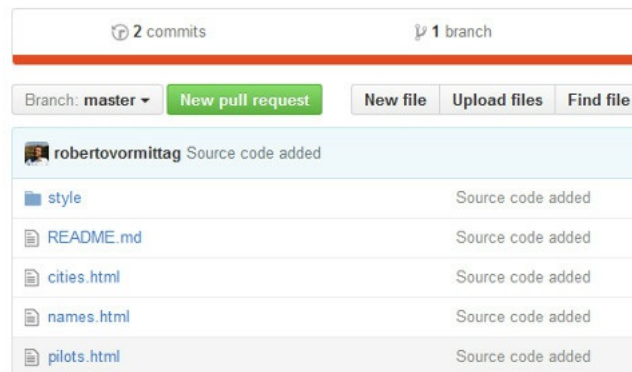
2 commits

1 branch

Branch: master ▾

New pull request

New file

Upload files

Find file

robertovormittag Source code added

| style | Source code added |
|---|---|
| README.md | Source code added |
| cities.html | Source code added |
| names.html | Source code added |
| pilots.html | Source code added |